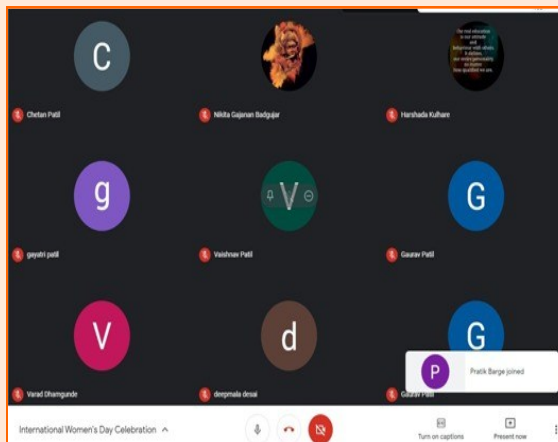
C

Chetan Patil

Nikita Gajanan Badgujar

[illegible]

Harshada Kulhare

g

gayatri patil

V

Vaishnav Patil

G

Gaurav Patil

V

Varad Dhamgunde

d

deepmala desai

G

Gaurav Patil

P

Pratik Barge joined

International Women's Day Celebration

Turn on captions

Present now